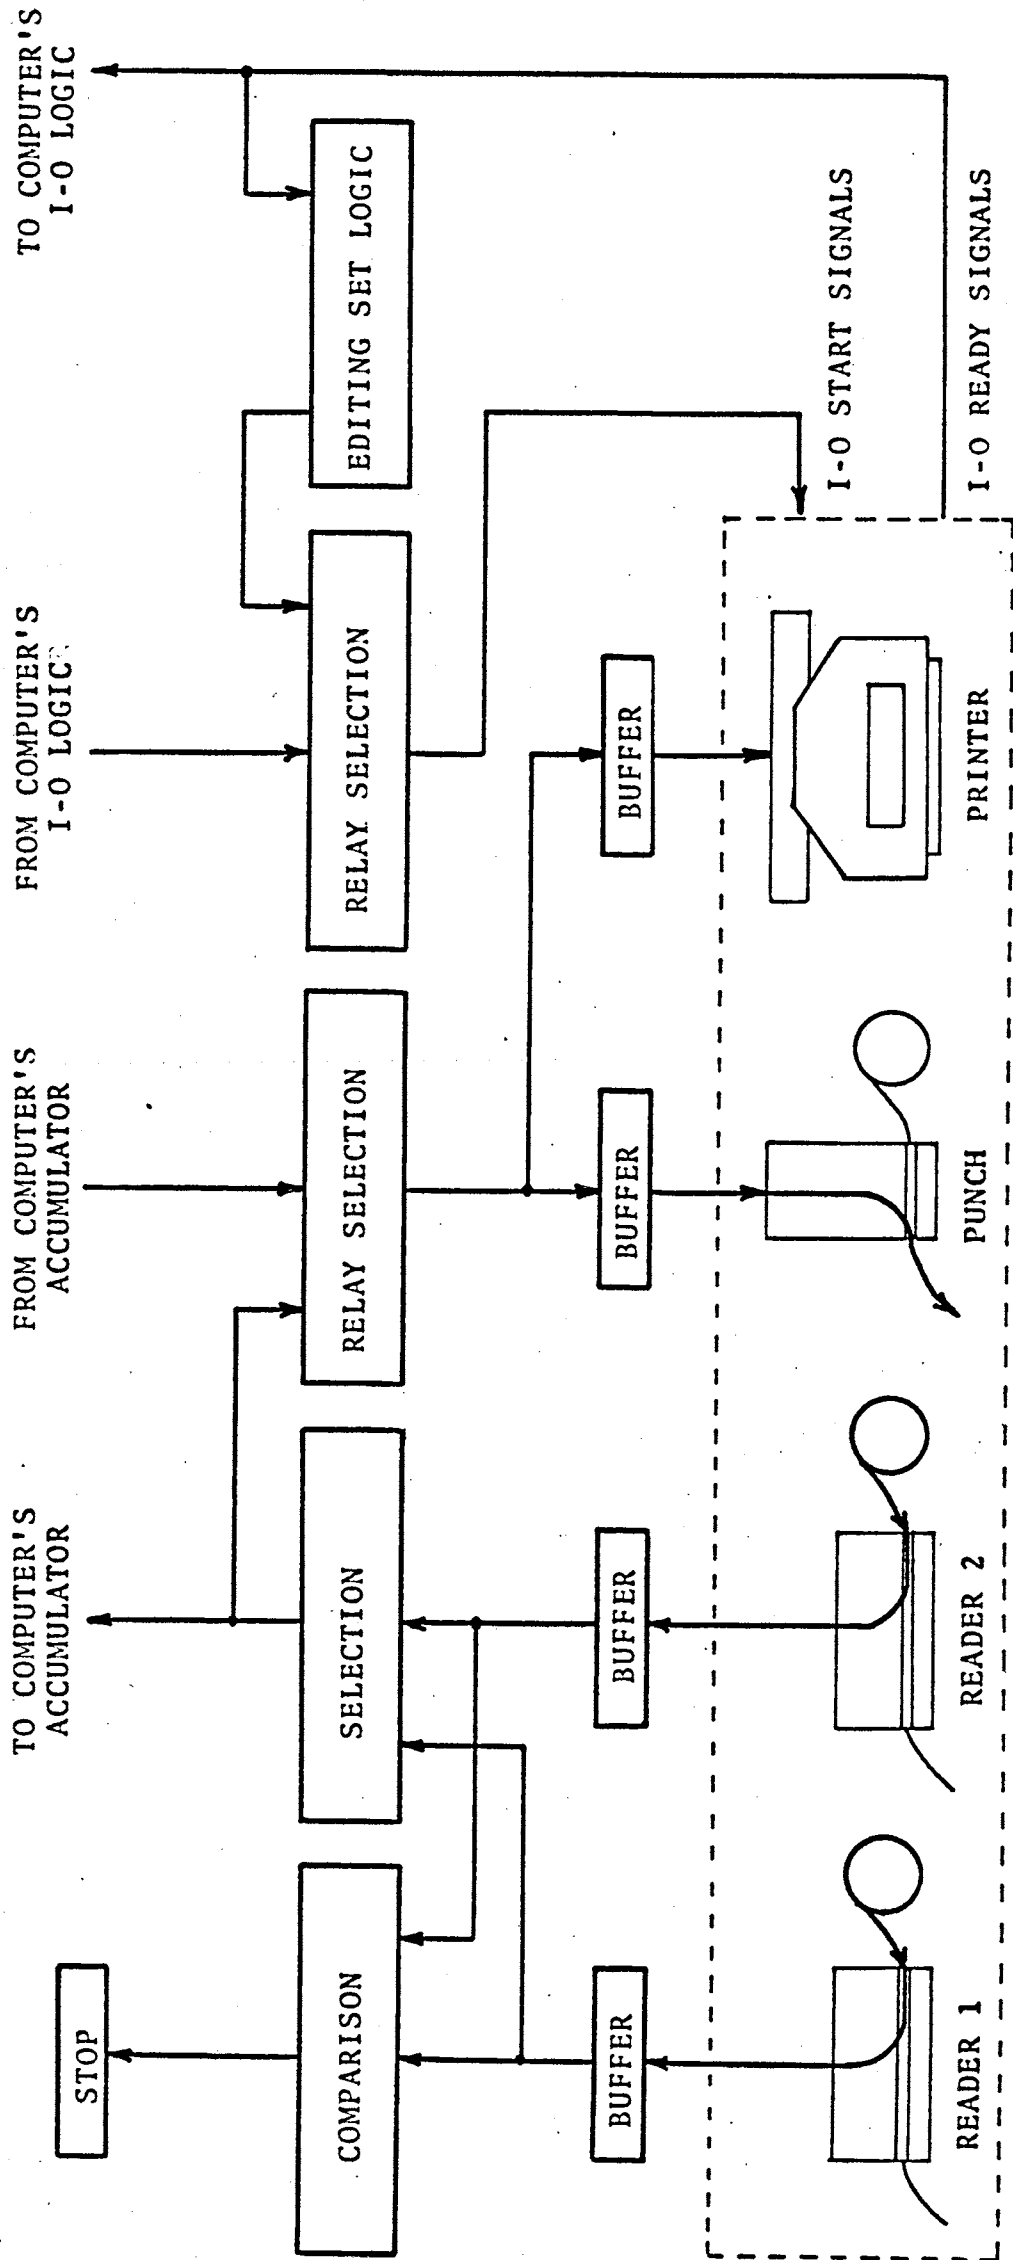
TO COMPUTER'S I-O LOGIC

EDITING SET LOGIC

I-O START SIGNALS

I-O READY SIGNALS

FROM COMPUTER'S I-O LOGIC

RELAY SELECTION

BUFFER

PRINTER

FROM COMPUTER'S ACCUMULATOR

RELAY SELECTION

BUFFER

PUNCH

TO COMPUTER'S ACCUMULATOR

SELECTION

BUFFER

READER 2

STOP

COMPARISON

BUFFER

READER 1